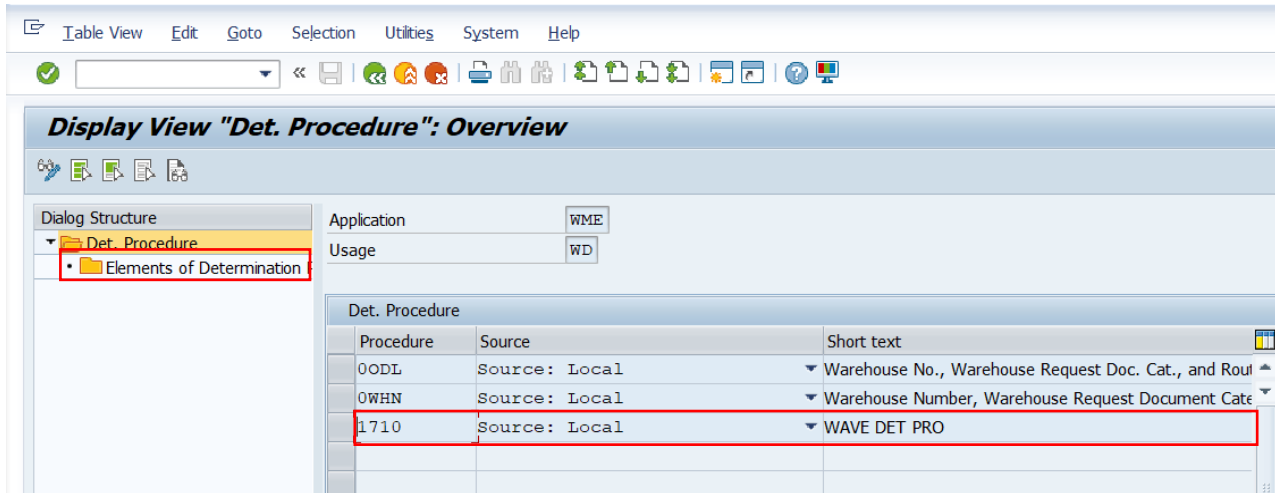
Table View Edit Goto Selection Utilities System Help

Display View "Det. Procedure": Overview

Dialog Structure
Det. Procedure
Elements of Determination

Application WME
Usage WD

Det. Procedure

| Procedure | Source | Short text |
|---|---|---|
| 0ODL | Source: Local | Warehouse No., Warehouse Request Doc. Cat., and Rout |
| 0WHN | Source: Local | Warehouse Number, Warehouse Request Document Cate |
| 1710 | Source: Local | WAVE DET PRO |